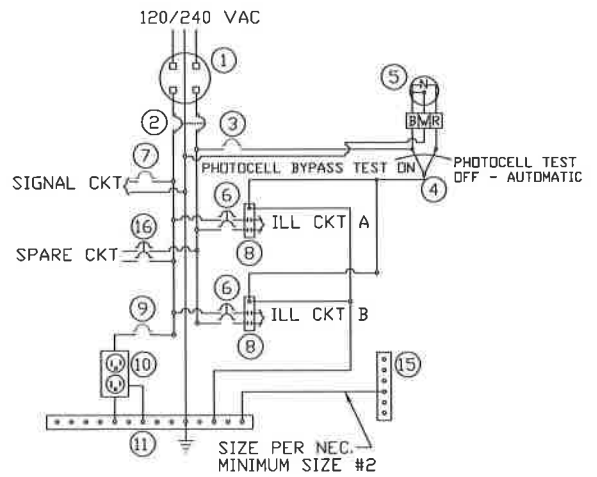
120/240 VAC

1

2

3

5

N

B W R

7

PHOTOCELL BYPASS TEST ON

PHOTOCELL TEST OFF - AUTOMATIC

4

SIGNAL CKT

6

ILL CKT A

16

8

SPARE CKT

6

9

ILL CKT B

8

10

15

11

SIZE PER NEC. MINIMUM SIZE #2